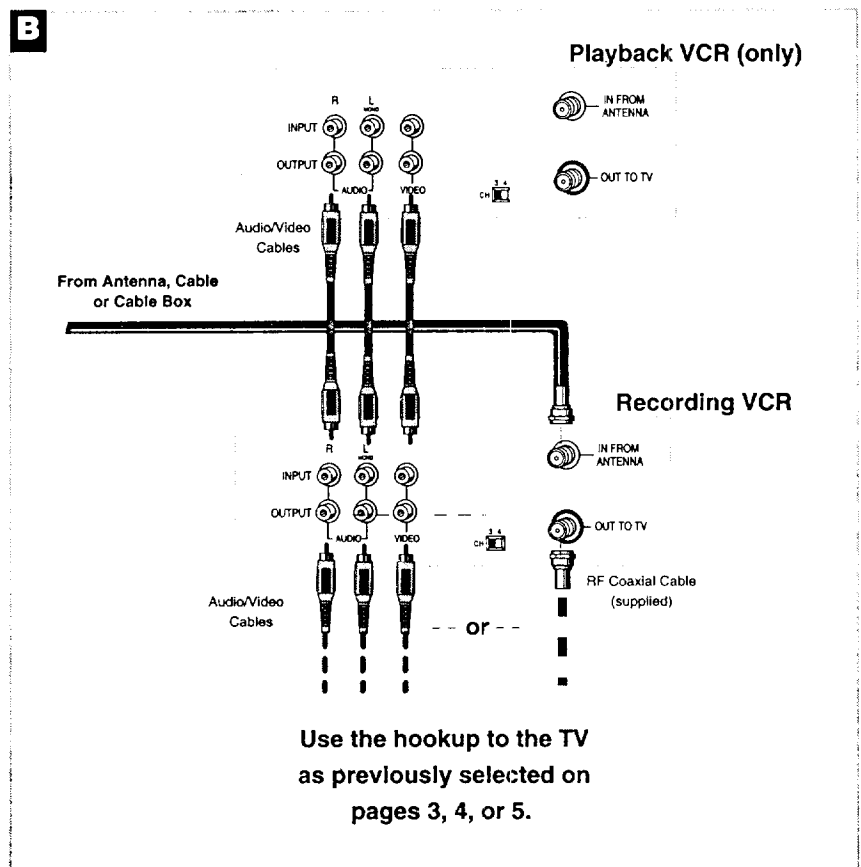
B

Playback VCR (only)

R L
MONO

INPUT
OUTPUT
AUDIO VIDEO

IN FROM ANTENNA

OUT TO TV

CH 3 4

Audio/Video Cables

From Antenna, Cable or Cable Box

Recording VCR

R L
MONO

INPUT
OUTPUT
AUDIO VIDEO

IN FROM ANTENNA

OUT TO TV

CH 3 4

RF Coaxial Cable (supplied)

Audio/Video Cables

or

Use the hookup to the TV as previously selected on pages 3, 4, or 5.